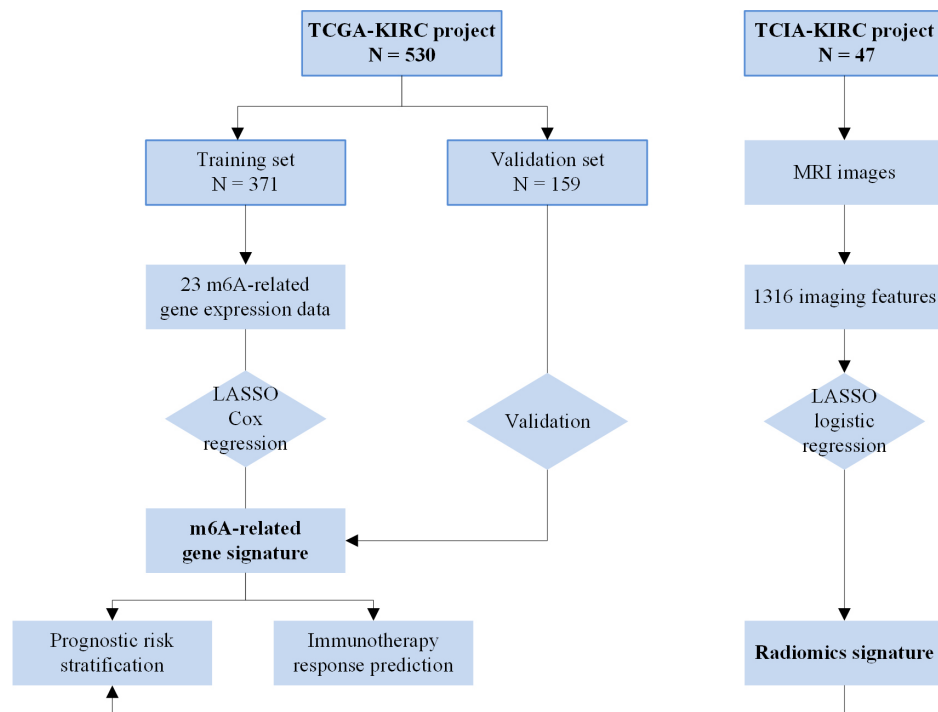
TCGA-KIRC project
N = 530

TCIA-KIRC project
N = 47

Training set
N = 371

Validation set
N = 159

MRI images

23 m6A-related gene expression data

1316 imaging features

LASSO
Cox
regression

Validation

LASSO
logistic
regression

m6A-related
gene signature

Prognostic risk stratification

Immunotherapy response prediction

Radiomics signature